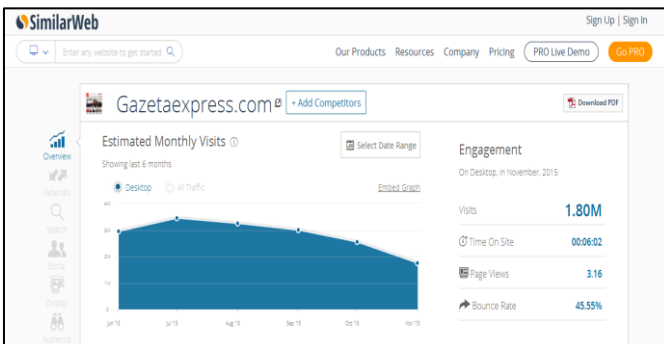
SimilarWeb

Sign Up | Sign In

Enter any website to get started

Our Products Resources Company Pricing PRO Live Demo Go PRO

Gazetaexpress.com

+ Add Competitors

Download PDF

Overview

Referrals

Search

Social

Display

Audience

Estimated Monthly Visits

Showing last 6 months

Select Date Range

Desktop All Traffic

Embed Graph

4M

3M

2M

1M

0

Jun '15 Jul '15 Aug '15 Sep '15 Oct '15 Nov '15

Engagement

On Desktop, in November, 2015

| Visits | 1.80M |
|---|---|
| Time On Site | 00:06:02 |
| Page Views | 3.16 |
| Bounce Rate | 45.55% |